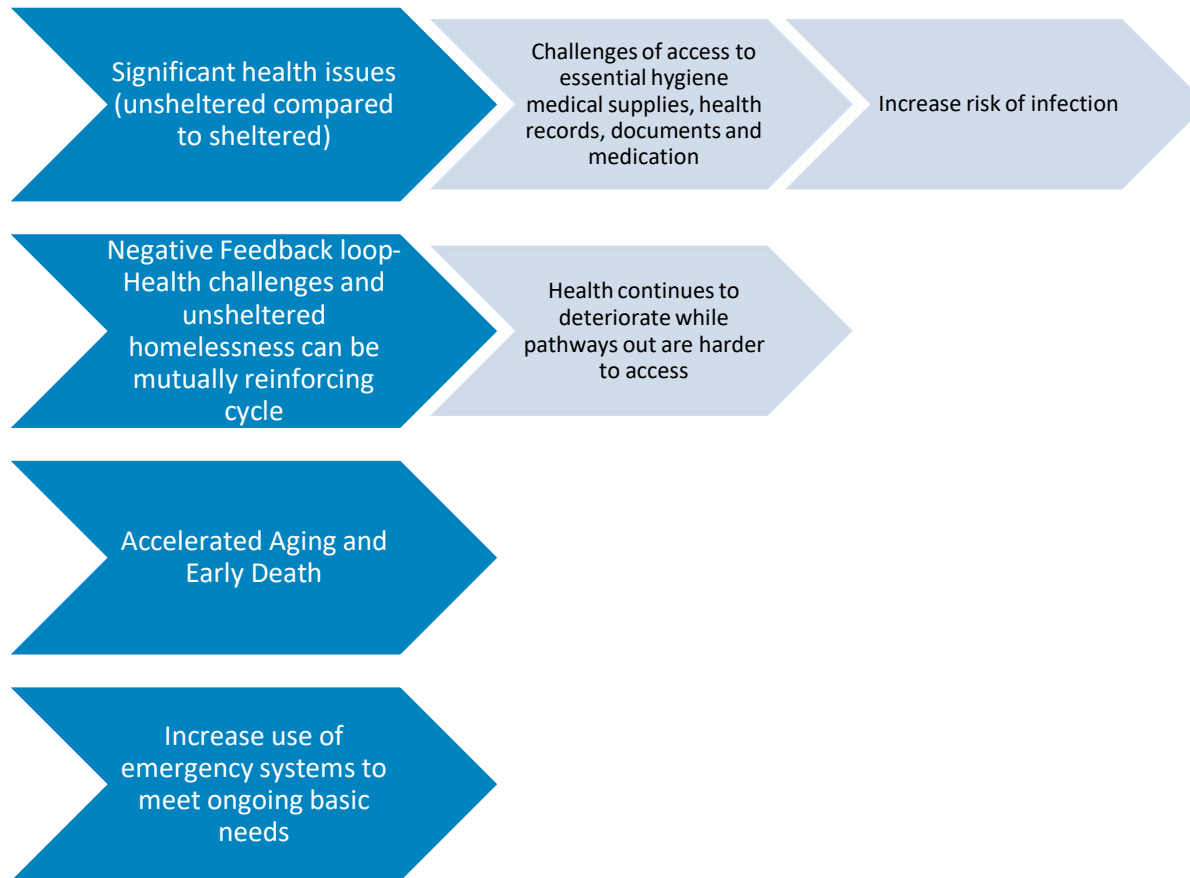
Significant health issues (unsheltered compared to sheltered)

Challenges of access to essential hygiene medical supplies, health records, documents and medication

Increase risk of infection

Negative Feedback loop- Health challenges and unsheltered homelessness can be mutually reinforcing cycle

Health continues to deteriorate while pathways out are harder to access

Accelerated Aging and Early Death

Increase use of emergency systems to meet ongoing basic needs